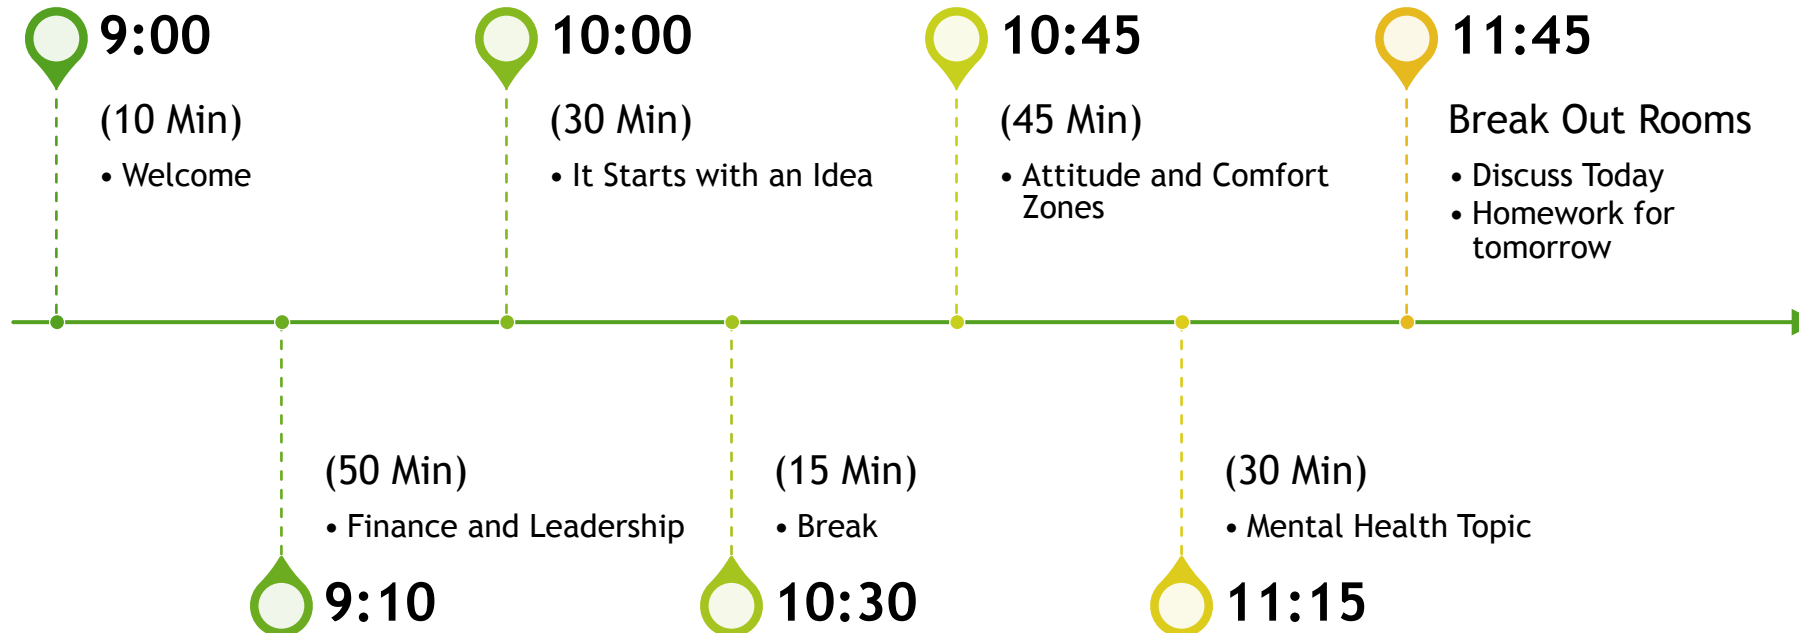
9:00

(10 Min)

• Welcome

10:00

(30 Min)

• It Starts with an Idea

10:45

(45 Min)

• Attitude and Comfort Zones

11:45

Break Out Rooms

• Discuss Today
• Homework for tomorrow

(50 Min)

• Finance and Leadership

9:10

(15 Min)

• Break

10:30

(30 Min)

• Mental Health Topic

11:15